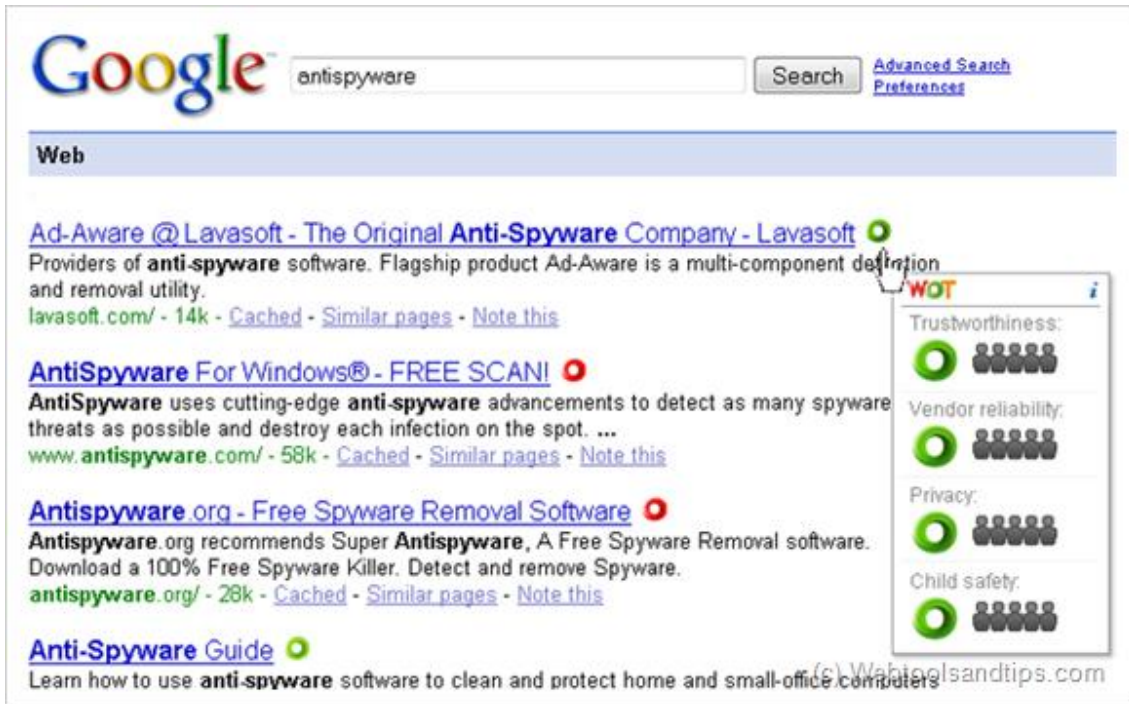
Google

antispyware

Search

Advanced Search
Preferences

Web

Ad-Aware @ Lavasoft - The Original Anti-Spyware Company - Lavasoft
Providers of anti-spyware software. Flagship product Ad-Aware is a multi-component de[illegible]tion and removal utility.
lavasoft.com/ - 14k - Cached - Similar pages - Note this

AntiSpyware For Windows® - FREE SCAN!
AntiSpyware uses cutting-edge anti-spyware advancements to detect as many spyware threats as possible and destroy each infection on the spot. ...
www.antispyware.com/ - 58k - Cached - Similar pages - Note this

Antispyware.org - Free Spyware Removal Software
Antispyware.org recommends Super Antispyware, A Free Spyware Removal software. Download a 100% Free Spyware Killer. Detect and remove Spyware.
antispyware.org/ - 28k - Cached - Similar pages - Note this

Anti-Spyware Guide
Learn how to use anti-spyware software to clean and protect home and small-office computers

WOT
i
Trustworthiness:
Vendor reliability:
Privacy:
Child safety:

(c) Webtoolsandtips.com